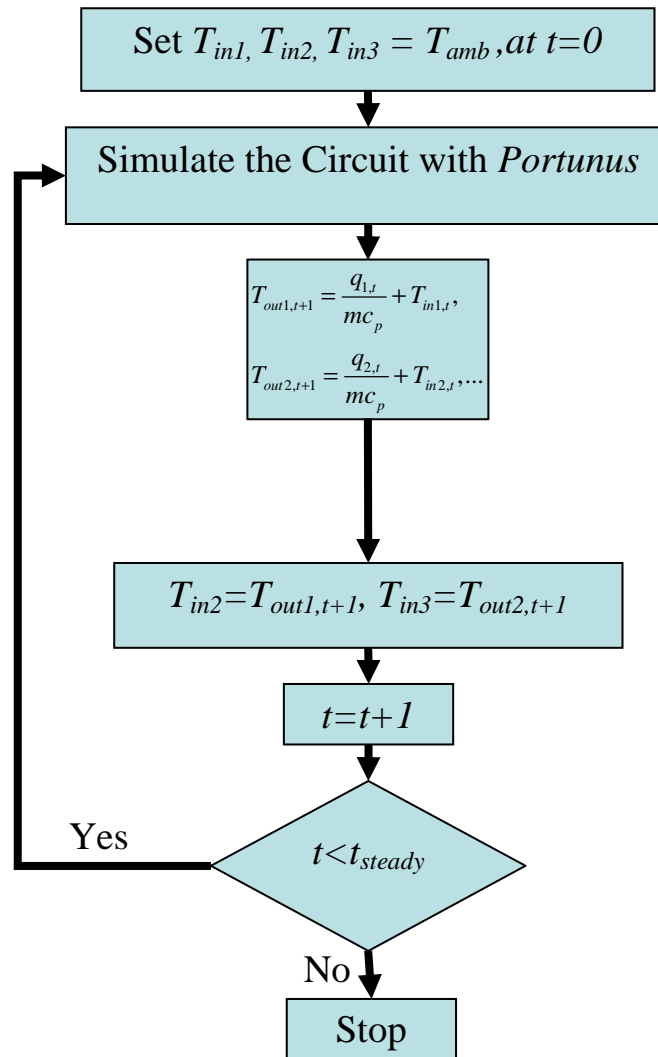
Set $T_{in1}, T_{in2}, T_{in3} = T_{amb}$ ,*at t=0*

Simulate the Circuit with *Portunus*

$T_{out1,t+1} = \frac{q_{1,t}}{mc_p} + T_{in1,t}$,

$T_{out2,t+1} = \frac{q_{2,t}}{mc_p} + T_{in2,t}$,...

$T_{in2}=T_{out1,t+1}$, $T_{in3}=T_{out2,t+1}$

$t=t+1$

Yes

$t<t_{steady}$

No

Stop